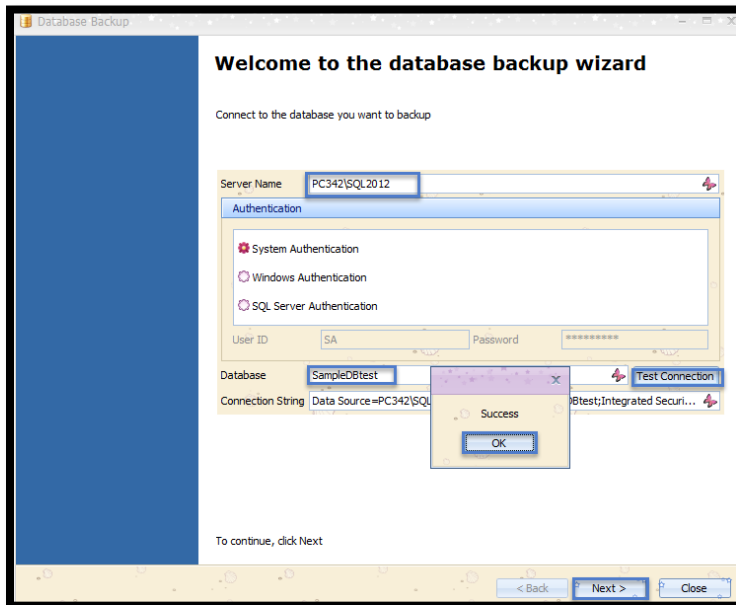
Database Backup

Welcome to the database backup wizard

Connect to the database you want to backup

Server Name PC342\SQL2012

Authentication

System Authentication

Windows Authentication

SQL Server Authentication

User ID SA

Password *********

Database SampleDBtest

Test Connection

Connection String Data Source=PC342\SQL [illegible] DBtest;Integrated Securi...

Success

OK

To continue, click Next

< Back

Next >

Close